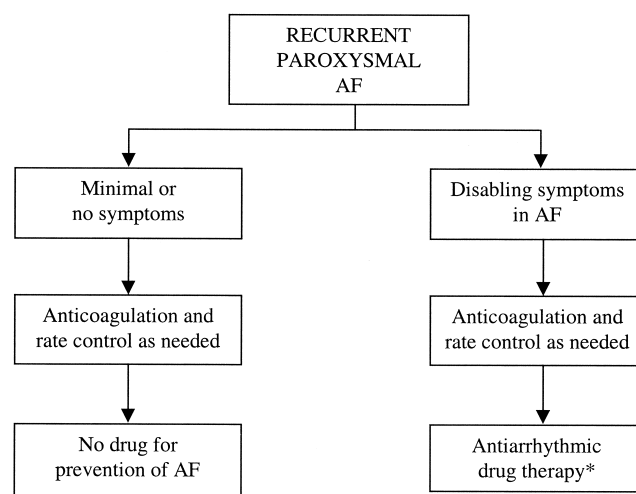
RECURRENT PAROXYSMAL AF

Minimal or no symptoms

Disabling symptoms in AF

Anticoagulation and rate control as needed

Anticoagulation and rate control as needed

No drug for prevention of AF

Antiarrhythmic drug therapy*